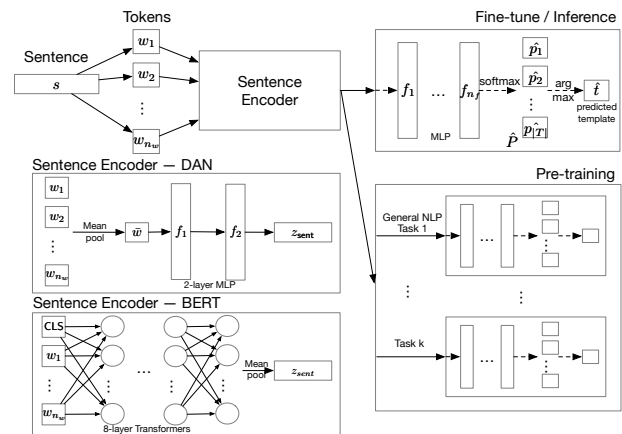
Tokens

Sentence

$s$

$w_1$

$w_2$

⋮

$w_{n_w}$

Sentence Encoder

Fine-tune / Inference

$f_1$

…

$f_{n_f}$

softmax

$\hat{p_1}$

$\hat{p_2}$

⋮

$\hat{p_{|T|}}$

arg max

$\hat{t}$

predicted template

MLP

$\hat{P}$

Sentence Encoder — DAN

$w_1$

$w_2$

⋮

$w_{n_w}$

Mean pool

$\bar{w}$

$f_1$

$f_2$

$z_{\mathbf{sent}}$

2-layer MLP

Pre-training

General NLP Task 1

…

⋮

⋮

Task k

…

Sentence Encoder — BERT

CLS

$w_1$

⋮

$w_{n_w}$

…

Mean pool

$z_{sent}$

8-layer Transformers